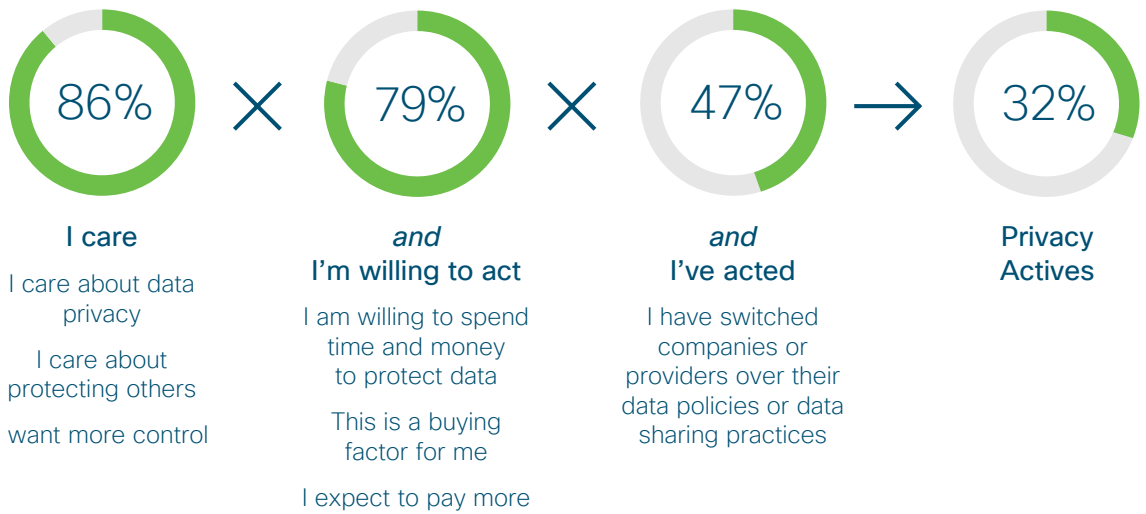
86%

I care

I care about data privacy

I care about protecting others

want more control

79%

and
I'm willing to act

I am willing to spend time and money to protect data

This is a buying factor for me

I expect to pay more

47%

and
I've acted

I have switched companies or providers over their data policies or data sharing practices

32%

Privacy Actives